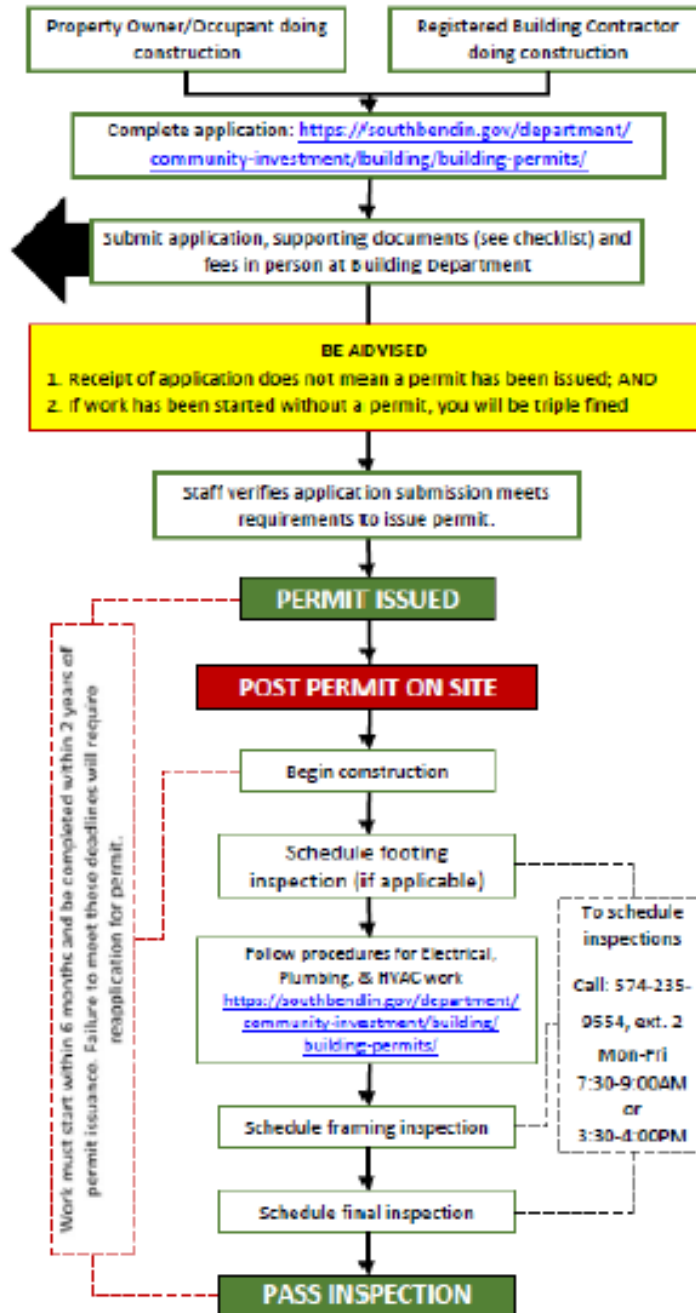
Property Owner/Occupant doing construction

Registered Building Contractor doing construction

Complete application: https://southbendin.gov/department/community-investment/building/building-permits/

Submit application, supporting documents (see checklist) and fees in person at Building Department

BE AIDVISED
1. Receipt of application does not mean a permit has been issued; AND
2. If work has been started without a permit, you will be triple fined

Staff verifies application submission meets requirements to issue permit.

PERMIT ISSUED

POST PERMIT ON SITE

Begin construction

Schedule footing inspection (if applicable)

Follow procedures for Electrical, Plumbing, & HVAC work https://southbendin.gov/department/community-investment/building/building-permits/

Schedule framing inspection

Schedule final inspection

PASS INSPECTION

Work must start within 6 months and be completed within 2 years of permit issuance. Failure to meet these deadlines will require reapplication for permit.

To schedule inspections

Call: 574-235-9554, ext. 2

Mon-Fri 7:30-9:00AM or 3:30-4:00PM